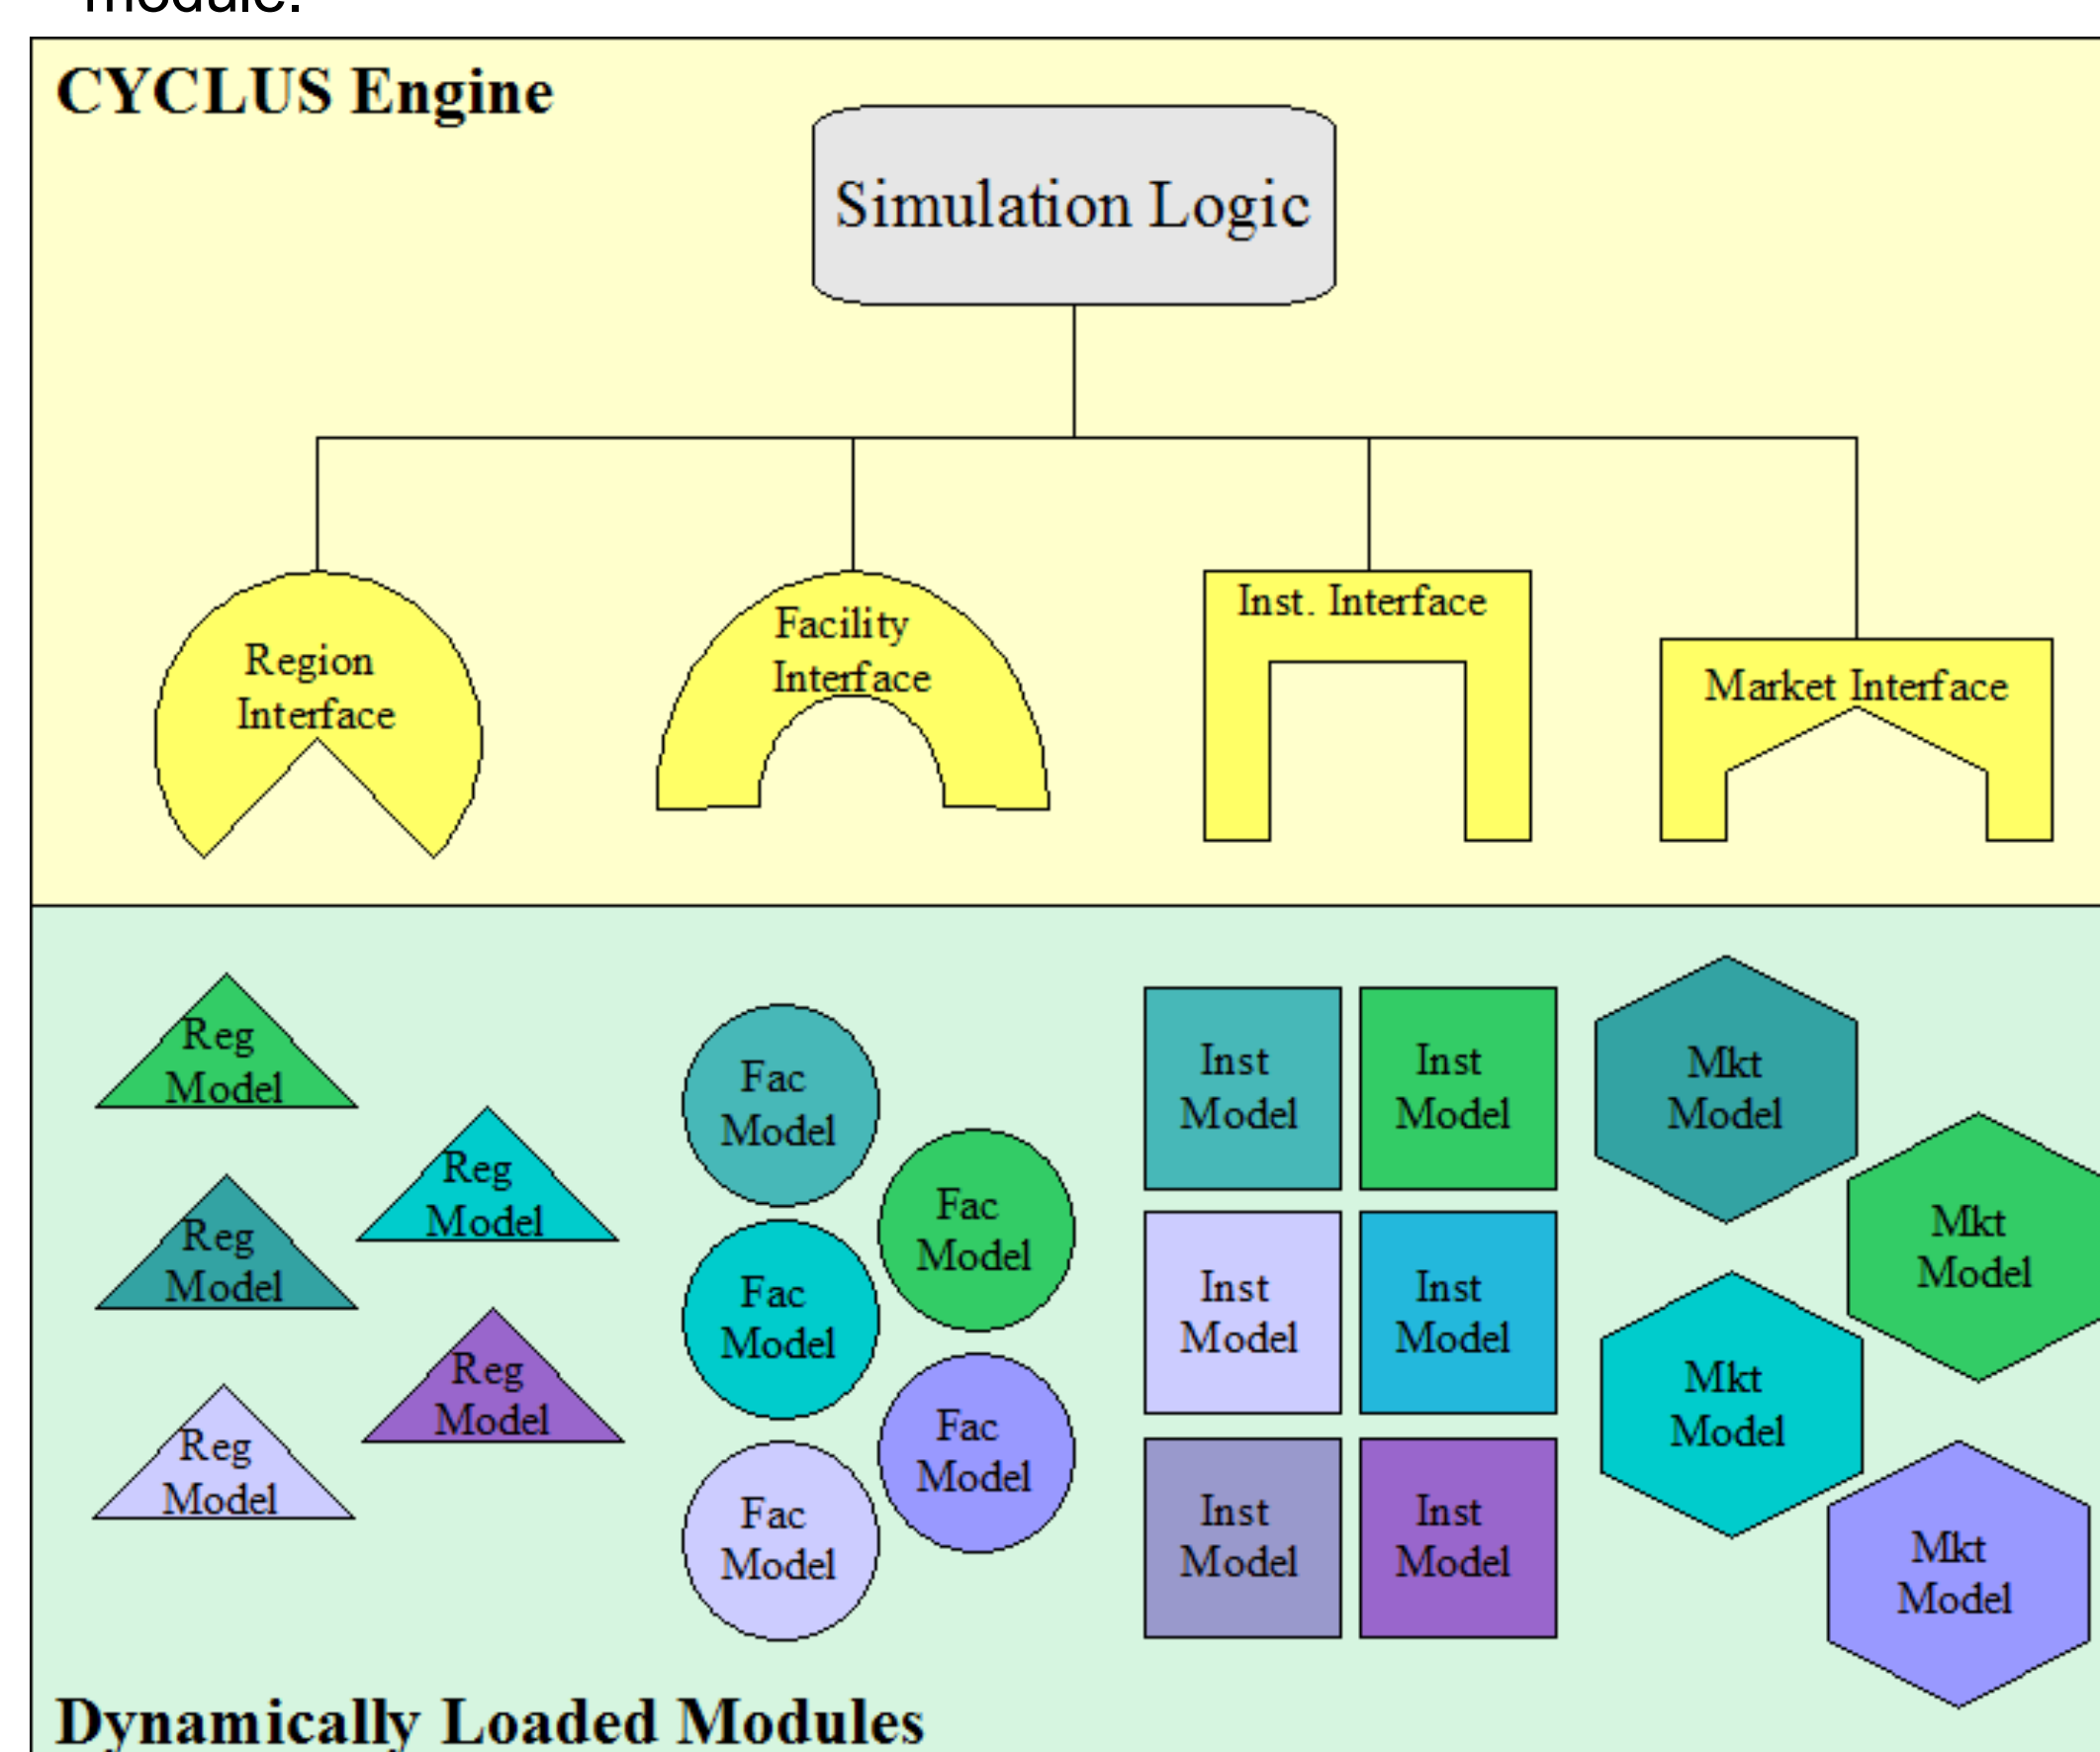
module.

CYCLUS Engine

Simulation Logic

Region Interface

Facility Interface

Inst. Interface

Market Interface

Reg Model

Reg Model

Reg Model

Reg Model

Reg Model

Fac Model

Fac Model

Fac Model

Fac Model

Fac Model

Inst Model

Inst Model

Inst Model

Inst Model

Inst Model

Inst Model

Mkt Model

Mkt Model

Mkt Model

Mkt Model

Dynamically Loaded Modules